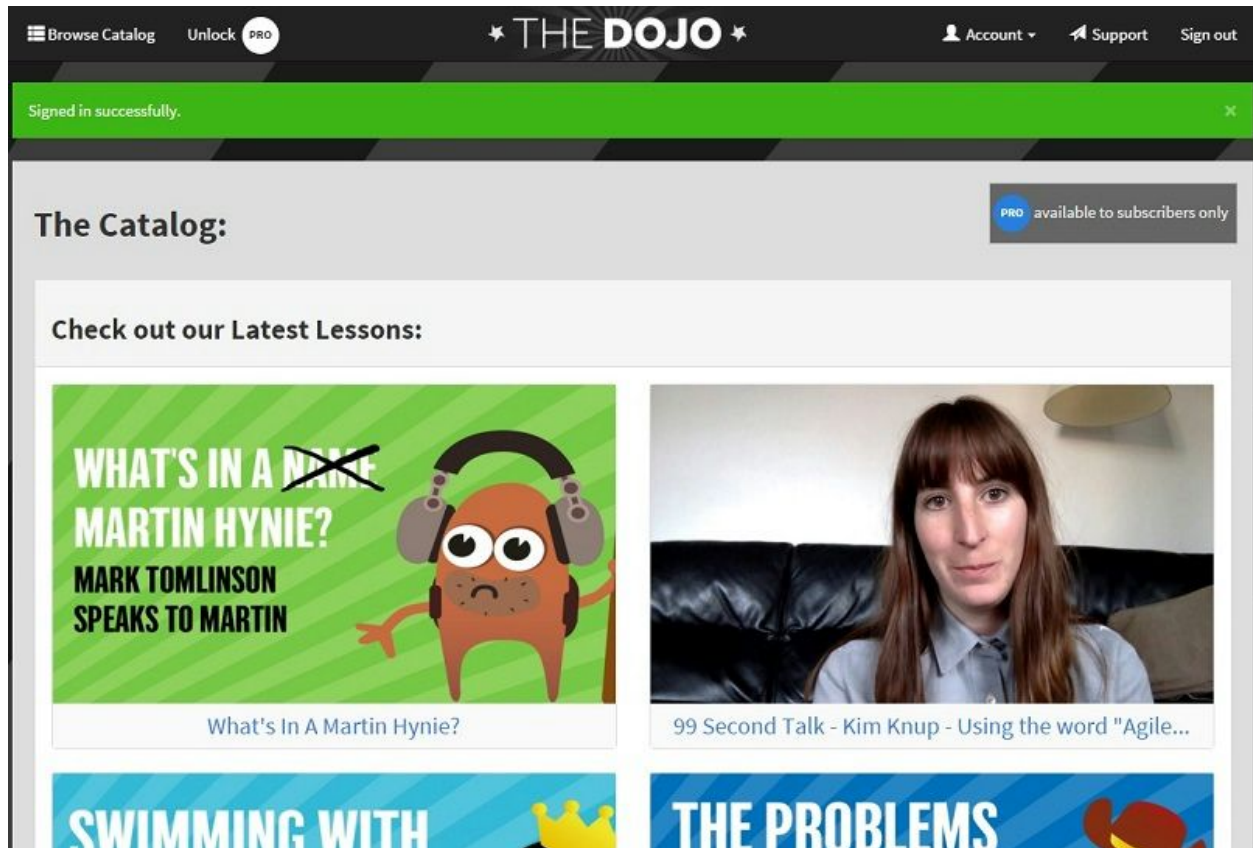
Browse Catalog Unlock PRO

THE DOJO

Account Support Sign out

Signed in successfully.

×

The Catalog:

PRO available to subscribers only

Check out our Latest Lessons:

WHAT'S IN A NAME MARTIN HYNIE? MARK TOMLINSON SPEAKS TO MARTIN

What's In A Martin Hynie?

99 Second Talk - Kim Knup - Using the word "Agile...

SWIMMING WITH

THE PROBLEMS